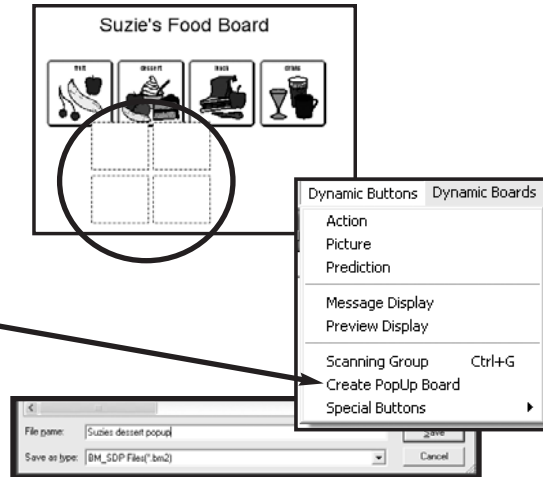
Suzie's Food Board

fruit dessert snack drink

Dynamic Buttons Dynamic Boards

Action
Picture
Prediction

Message Display
Preview Display

Scanning Group Ctrl+G
Create PopUp Board
Special Buttons

File name: Suzies dessert popup
Save as type: BM_SDP Files(*.bm2)
Save
Cancel